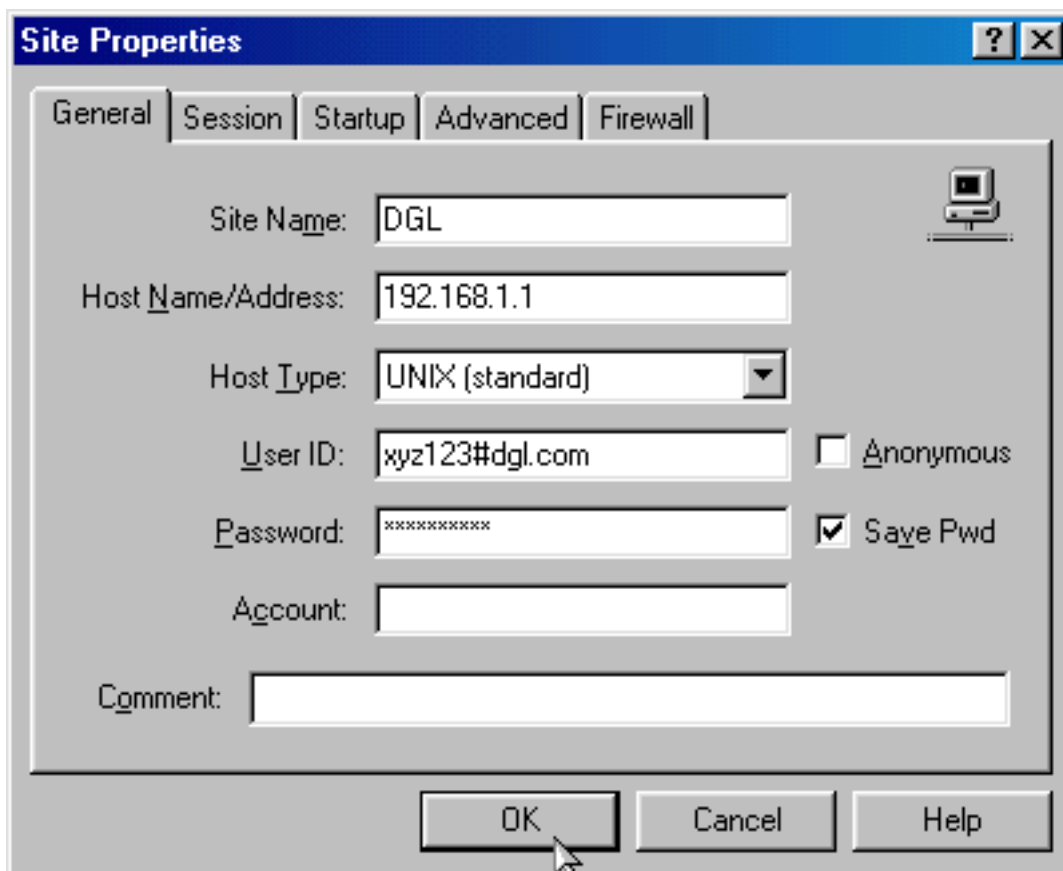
Site Properties

?
X

General
Session
Startup
Advanced
Firewall

Site Name: DGL

Host Name/Address: 192.168.1.1

Host Type: UNIX (standard)

User ID: xyz123#dgl.com

Anonymous

Password: **********

Save Pwd

Account:

Comment:

OK
Cancel
Help